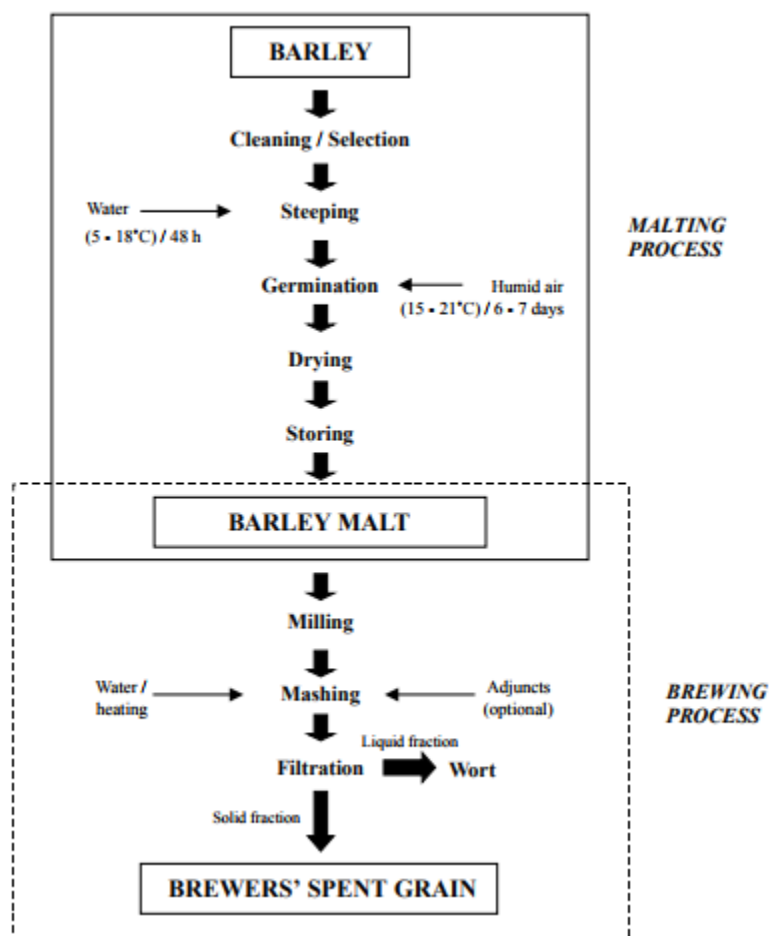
BARLEY

Cleaning / Selection

Water
(5 - 18°C) / 48 h

Steeping

Germination

Humid air
(15 - 21°C) / 6 - 7 days

Drying

Storing

MALTING PROCESS

BARLEY MALT

Milling

Water / heating

Mashing

Adjuncts (optional)

Liquid fraction

Filtration

Wort

Solid fraction

BREWING PROCESS

BREWERS' SPENT GRAIN